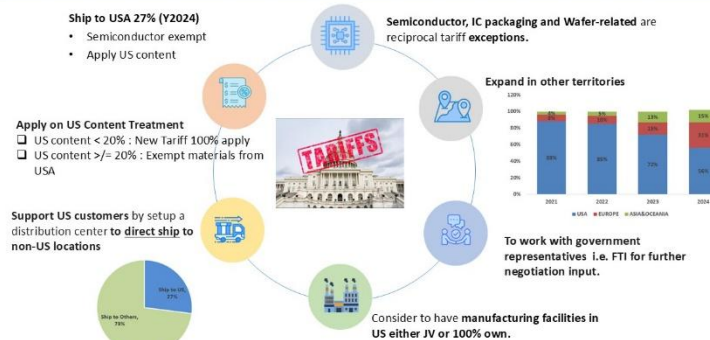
Ship to USA 27% (Y2024)
• Semiconductor exempt
• Apply US content

Semiconductor, IC packaging and Wafer-related are reciprocal tariff exceptions.

Expand in other territories

| | 2021 | 2022 | 2023 | 2024 |
|---|---|---|---|---|
| ASIA&OCEANIA | 6% | 5% | 13% | 15% |
| EUROPE | 5% | 10% | 15% | 31% |
| USA | 89% | 85% | 72% | 56% |

120%
100%
80%
60%
40%
20%
0%
USA EUROPE ASIA&OCEANIA

Apply on US Content Treatment
❑ US content < 20% : New Tariff 100% apply
❑ US content >/= 20% : Exempt materials from USA

TARIFFS

Support US customers by setup a distribution center to direct ship to non-US locations

Ship to US, 27%
Ship to Others, 73%

To work with government representatives i.e. FTI for further negotiation input.

Consider to have manufacturing facilities in US either JV or 100% own.